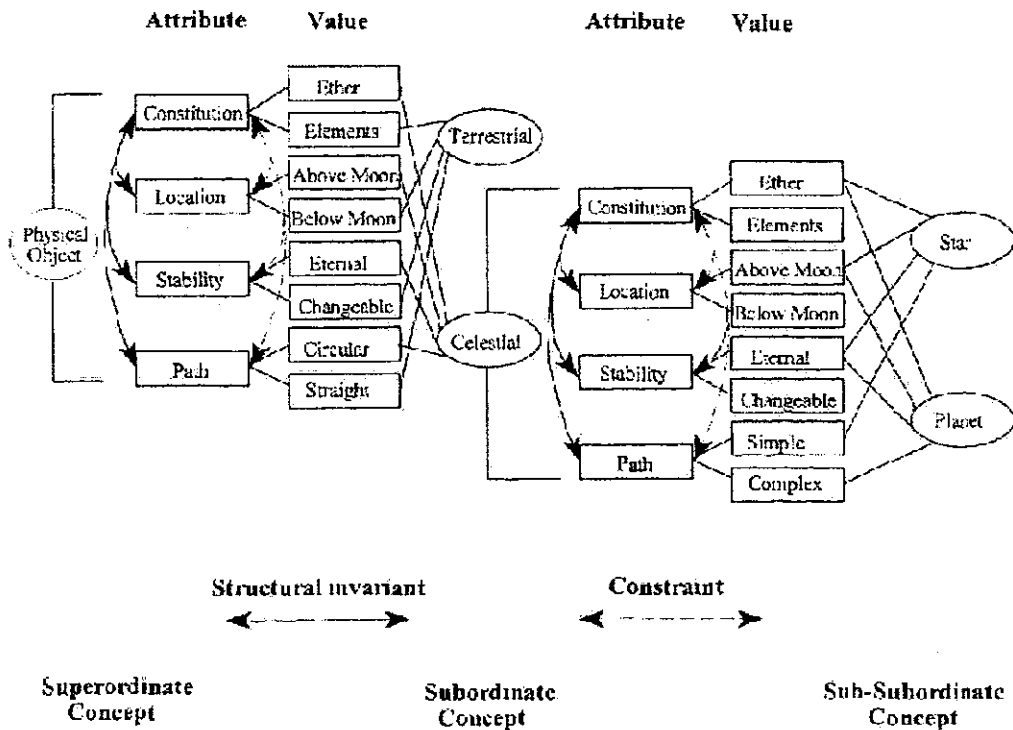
Attribute Value

Attribute Value

Physical Object

Constitution
Location
Stability
Path

Ether
Elements
Above Moon
Below Moon
Eternal
Changeable
Circular
Straight

Terrestrial
Celestial

Constitution
Location
Stability
Path

Ether
Elements
Above Moon
Below Moon
Eternal
Changeable
Simple
Complex

Star
Planet

Structural invariant

Constraint

Superordinate Concept

Subordinate Concept

Sub-Subordinate Concept